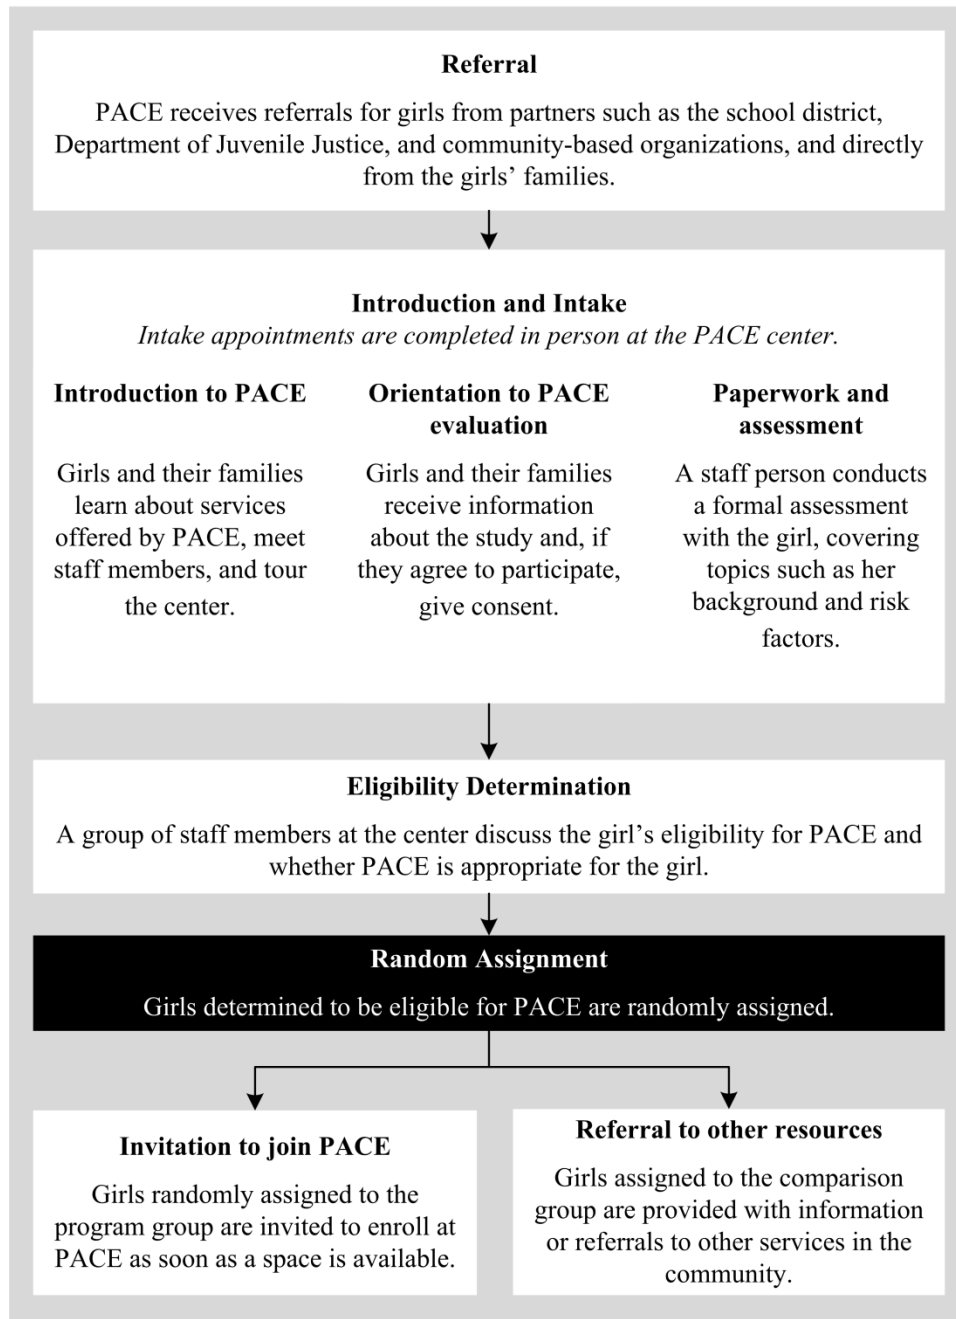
Referral

PACE receives referrals for girls from partners such as the school district, Department of Juvenile Justice, and community-based organizations, and directly from the girls' families.

Introduction and Intake

*Intake appointments are completed in person at the PACE center.*

Introduction to PACE

Girls and their families learn about services offered by PACE, meet staff members, and tour the center.

Orientation to PACE evaluation

Girls and their families receive information about the study and, if they agree to participate, give consent.

Paperwork and assessment

A staff person conducts a formal assessment with the girl, covering topics such as her background and risk factors.

Eligibility Determination

A group of staff members at the center discuss the girl's eligibility for PACE and whether PACE is appropriate for the girl.

Random Assignment

Girls determined to be eligible for PACE are randomly assigned.

Invitation to join PACE

Girls randomly assigned to the program group are invited to enroll at PACE as soon as a space is available.

Referral to other resources

Girls assigned to the comparison group are provided with information or referrals to other services in the community.